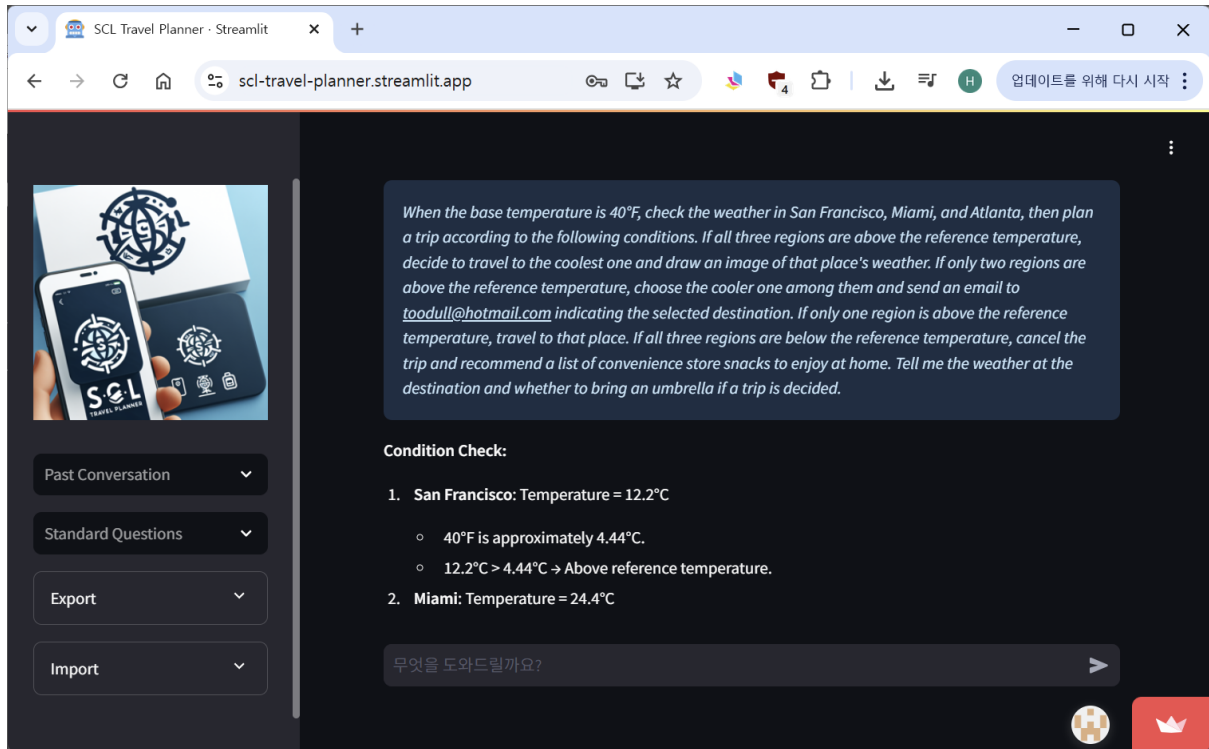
SCL Travel Planner · Streamlit

scl-travel-planner.streamlit.app

4

H

업데이트를 위해 다시 시작

SCL TRAVEL PLANNER

Past Conversation

Standard Questions

Export

Import

When the base temperature is 40°F, check the weather in San Francisco, Miami, and Atlanta, then plan a trip according to the following conditions. If all three regions are above the reference temperature, decide to travel to the coolest one and draw an image of that place's weather. If only two regions are above the reference temperature, choose the cooler one among them and send an email to toodull@hotmail.com indicating the selected destination. If only one region is above the reference temperature, travel to that place. If all three regions are below the reference temperature, cancel the trip and recommend a list of convenience store snacks to enjoy at home. Tell me the weather at the destination and whether to bring an umbrella if a trip is decided.

**Condition Check:**

1. **San Francisco**: Temperature = 12.2°C
   - 40°F is approximately 4.44°C.
   - 12.2°C > 4.44°C → Above reference temperature.
2. **Miami**: Temperature = 24.4°C

무엇을 도와드릴까요?